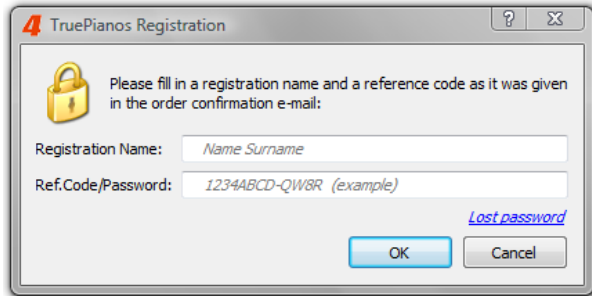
4 TruePianos Registration

?

X

Please fill in a registration name and a reference code as it was given in the order confirmation e-mail:

Registration Name: Name Surname

Ref.Code/Password: 1234ABCD-QW8R (example)

Lost password

OK

Cancel